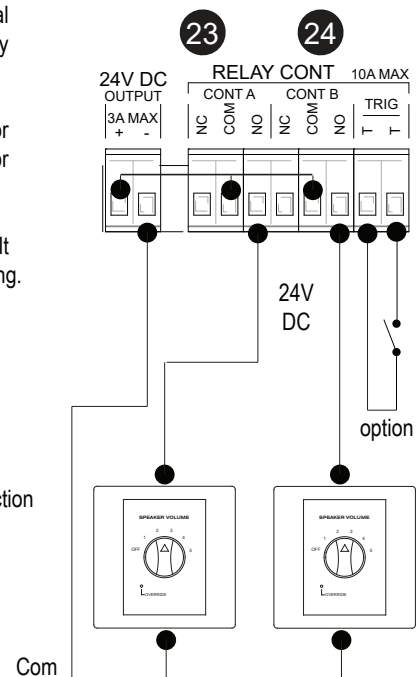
al
y

or
or

lt
ng.

ction

Com

23 24

24V DC
OUTPUT
3A MAX
+ -

RELAY CONT 10A MAX
CONT A
NC COM NO
CONT B
NC COM NO
TRIG
T T

24V
DC

option

SPEAKER VOLUME
OFF 1 2 3 4 5
OVERRIDE

SPEAKER VOLUME
OFF 1 2 3 4 5
OVERRIDE